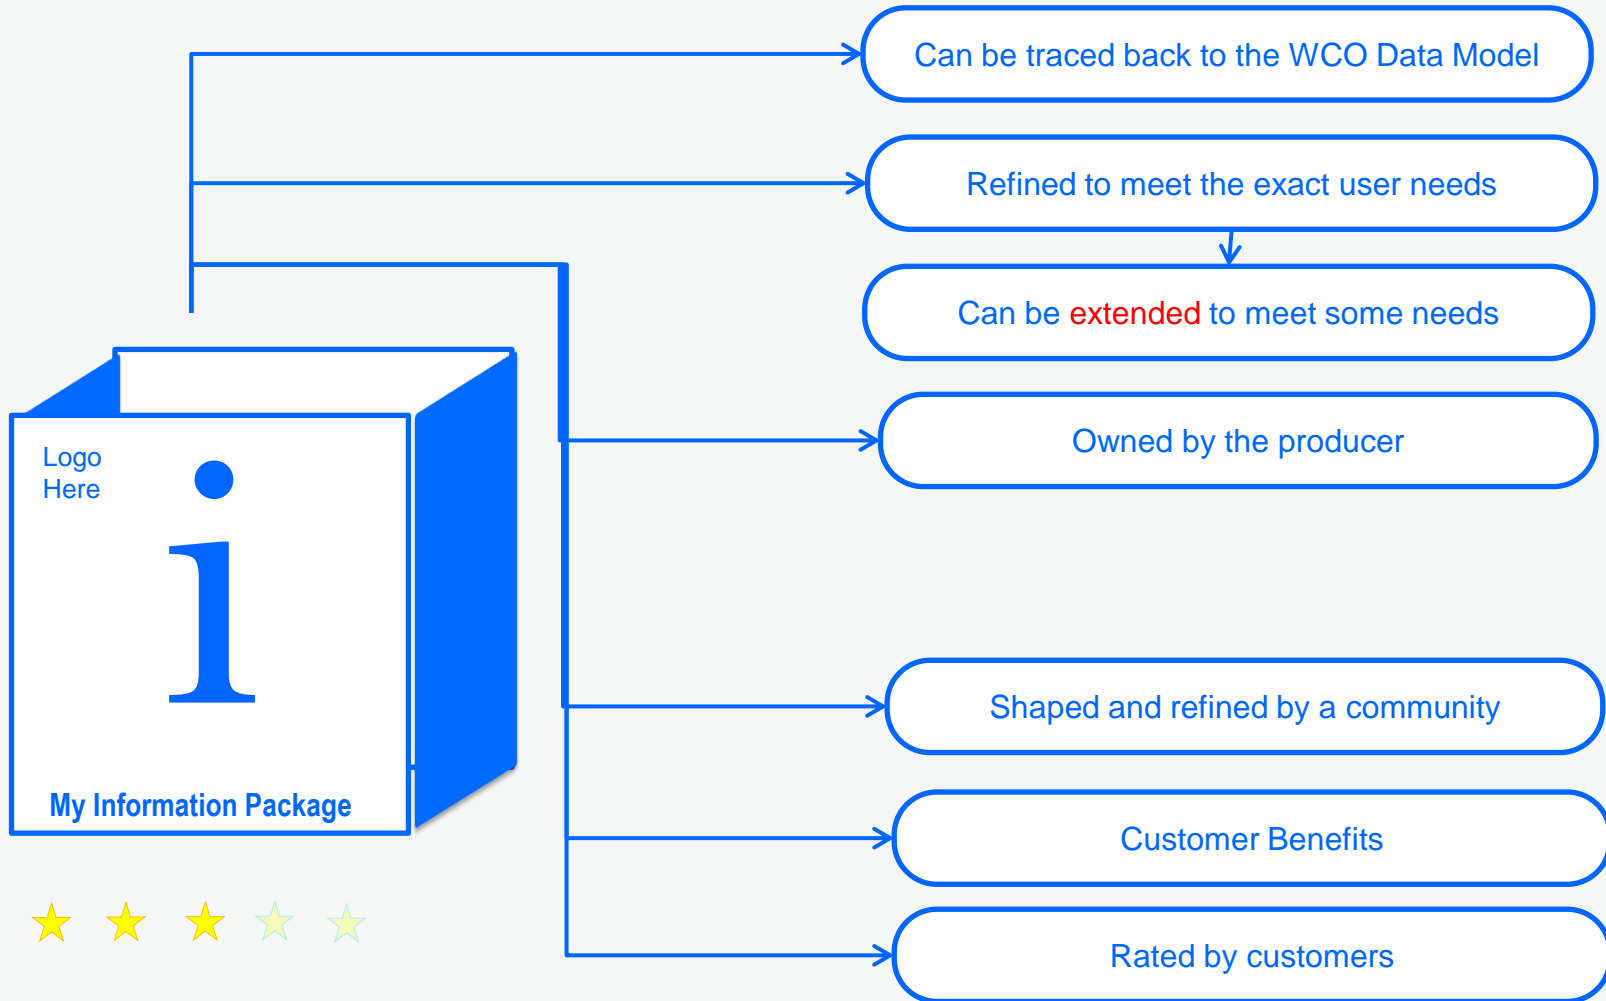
Can be traced back to the WCO Data Model

Refined to meet the exact user needs

Can be extended to meet some needs

Owned by the producer

Logo Here

i

My Information Package

Shaped and refined by a community

Customer Benefits

Rated by customers